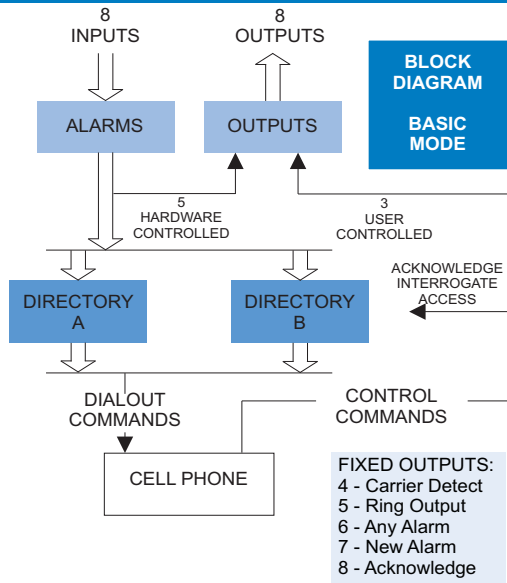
8
INPUTS

8
OUTPUTS

BLOCK
DIAGRAM

BASIC
MODE

ALARMS

OUTPUTS

5
HARDWARE
CONTROLLED

3
USER
CONTROLLED

ACKNOWLEDGE
INTERROGATE
ACCESS

DIRECTORY
A

DIRECTORY
B

DIALOUT
COMMANDS

CONTROL
COMMANDS

CELL PHONE

FIXED OUTPUTS:
4 - Carrier Detect
5 - Ring Output
6 - Any Alarm
7 - New Alarm
8 - Acknowledge